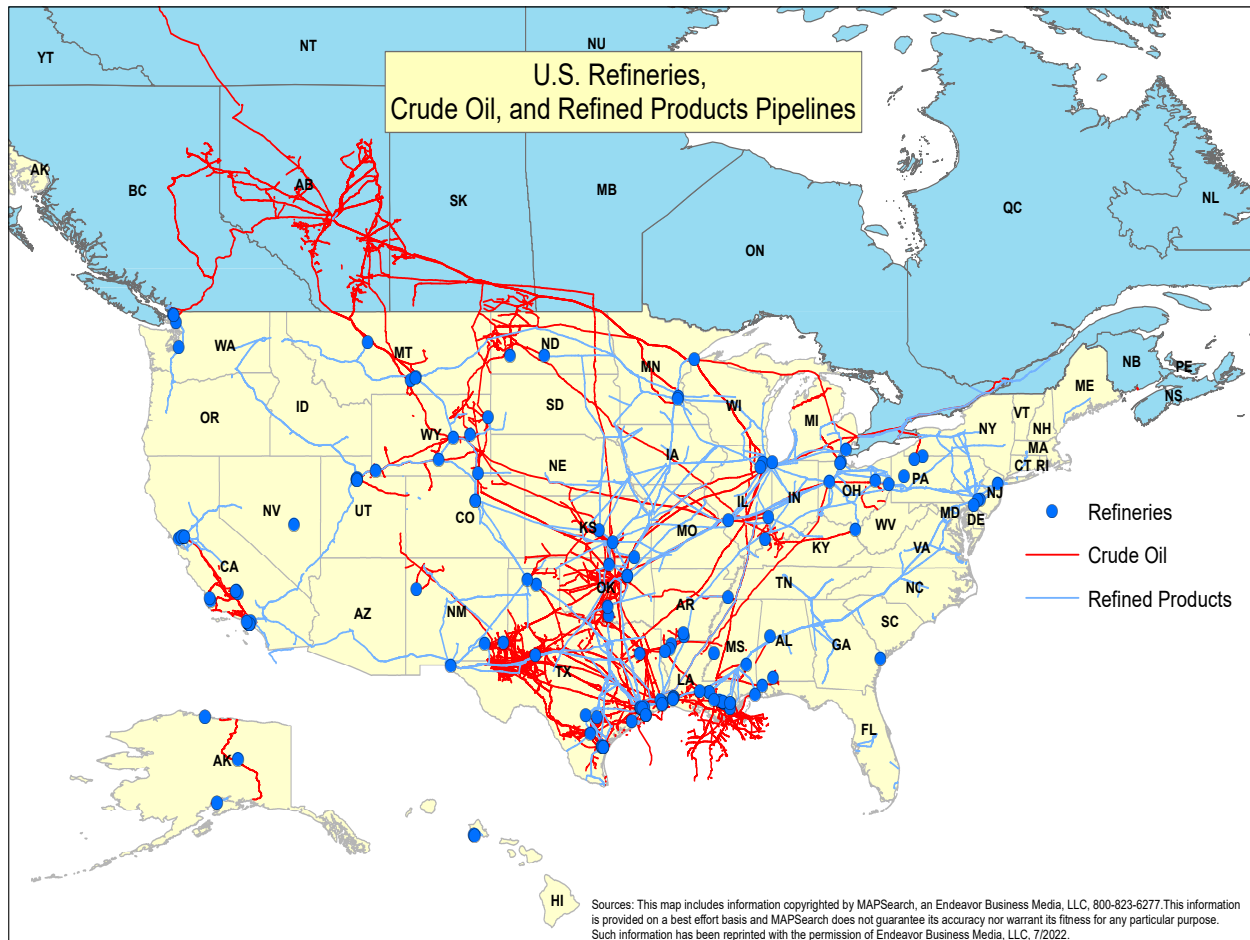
U.S. Refineries,
Crude Oil, and Refined Products Pipelines

YT
NT
NU
AK
BC
AB
SK
MB
ON
QC
NL
NB
PE
NS
WA
MT
ND
MN
ME
OR
ID
SD
WI
MI
VT
NH
NY
MA
WY
IA
CT
RI
NE
PA
NJ
NV
UT
CO
IL
IN
OH
MD
DE
KS
MO
WV
VA
CA
KY
TN
NC
AZ
NM
OK
AR
SC
MS
AL
GA
TX
LA
FL
AK
HI

Refineries
Crude Oil
Refined Products

Sources: This map includes information copyrighted by MAPSearch, an Endeavor Business Media, LLC, 800-823-6277.This information is provided on a best effort basis and MAPSearch does not guarantee its accuracy nor warrant its fitness for any particular purpose. Such information has been reprinted with the permission of Endeavor Business Media, LLC, 7/2022.